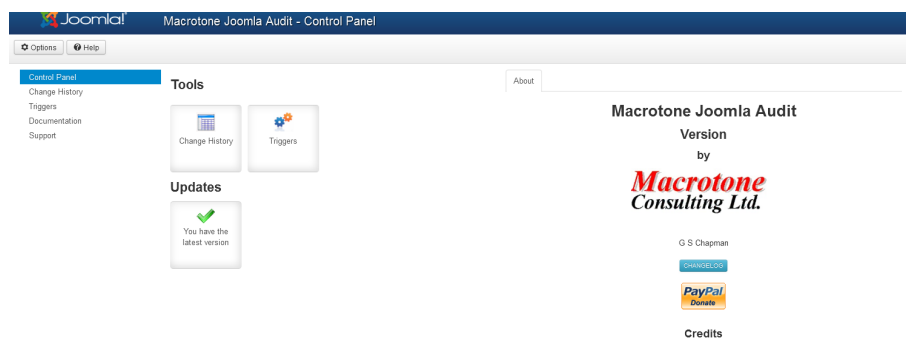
Joomla!
Macrotone Joomla Audit - Control Panel

Options
Help

Control Panel
Change History
Triggers
Documentation
Support

Tools

Change History
Triggers

Updates

You have the latest version

About

Macrotone Joomla Audit
Version
by

Macrotone
Consulting Ltd.

G S Chapman

CHANGELOG

PayPal
Donate

Credits